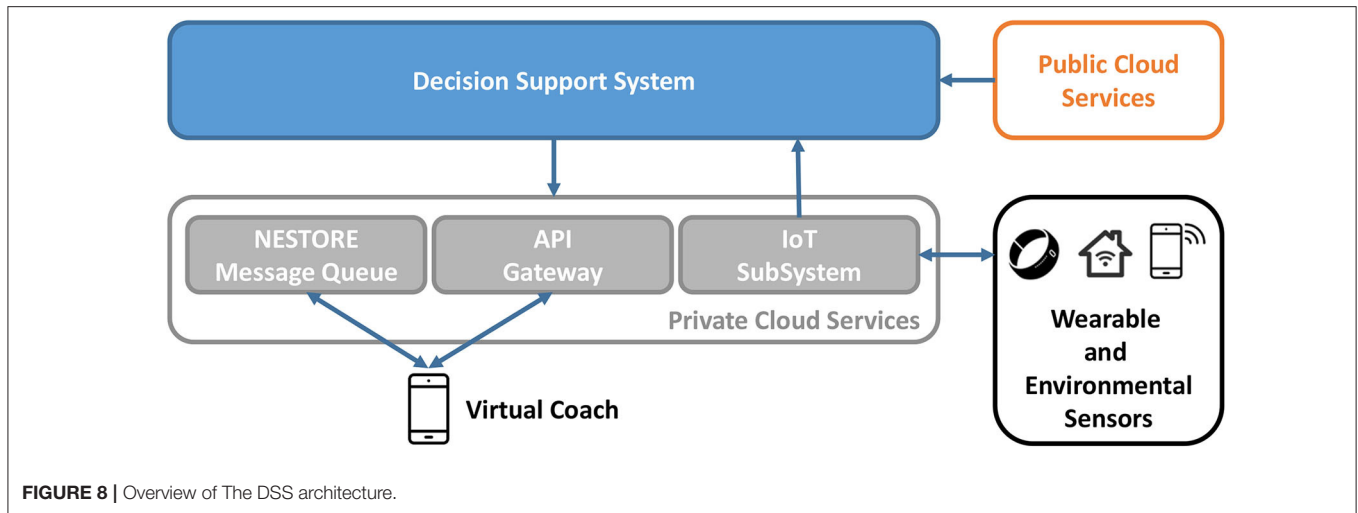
Decision Support System

Public Cloud Services

NESTORE Message Queue

API Gateway

IoT SubSystem

Private Cloud Services

Wearable and Environmental Sensors

Virtual Coach

FIGURE 8 | Overview of The DSS architecture.